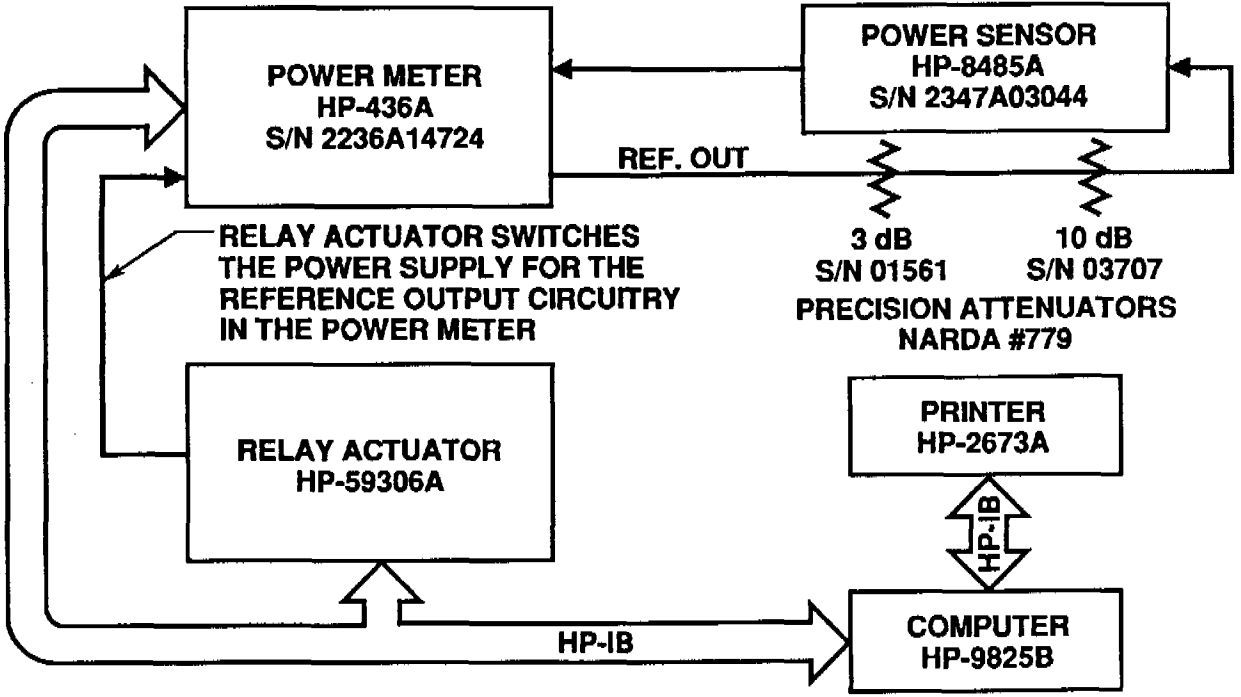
POWER METER
HP-436A
S/N 2236A14724

POWER SENSOR
HP-8485A
S/N 2347A03044

REF. OUT

3 dB
S/N 01561

10 dB
S/N 03707

PRECISION ATTENUATORS
NARDA #779

RELAY ACTUATOR SWITCHES THE POWER SUPPLY FOR THE REFERENCE OUTPUT CIRCUITRY IN THE POWER METER

RELAY ACTUATOR
HP-59306A

PRINTER
HP-2673A

HP-IB

COMPUTER
HP-9825B

HP-IB